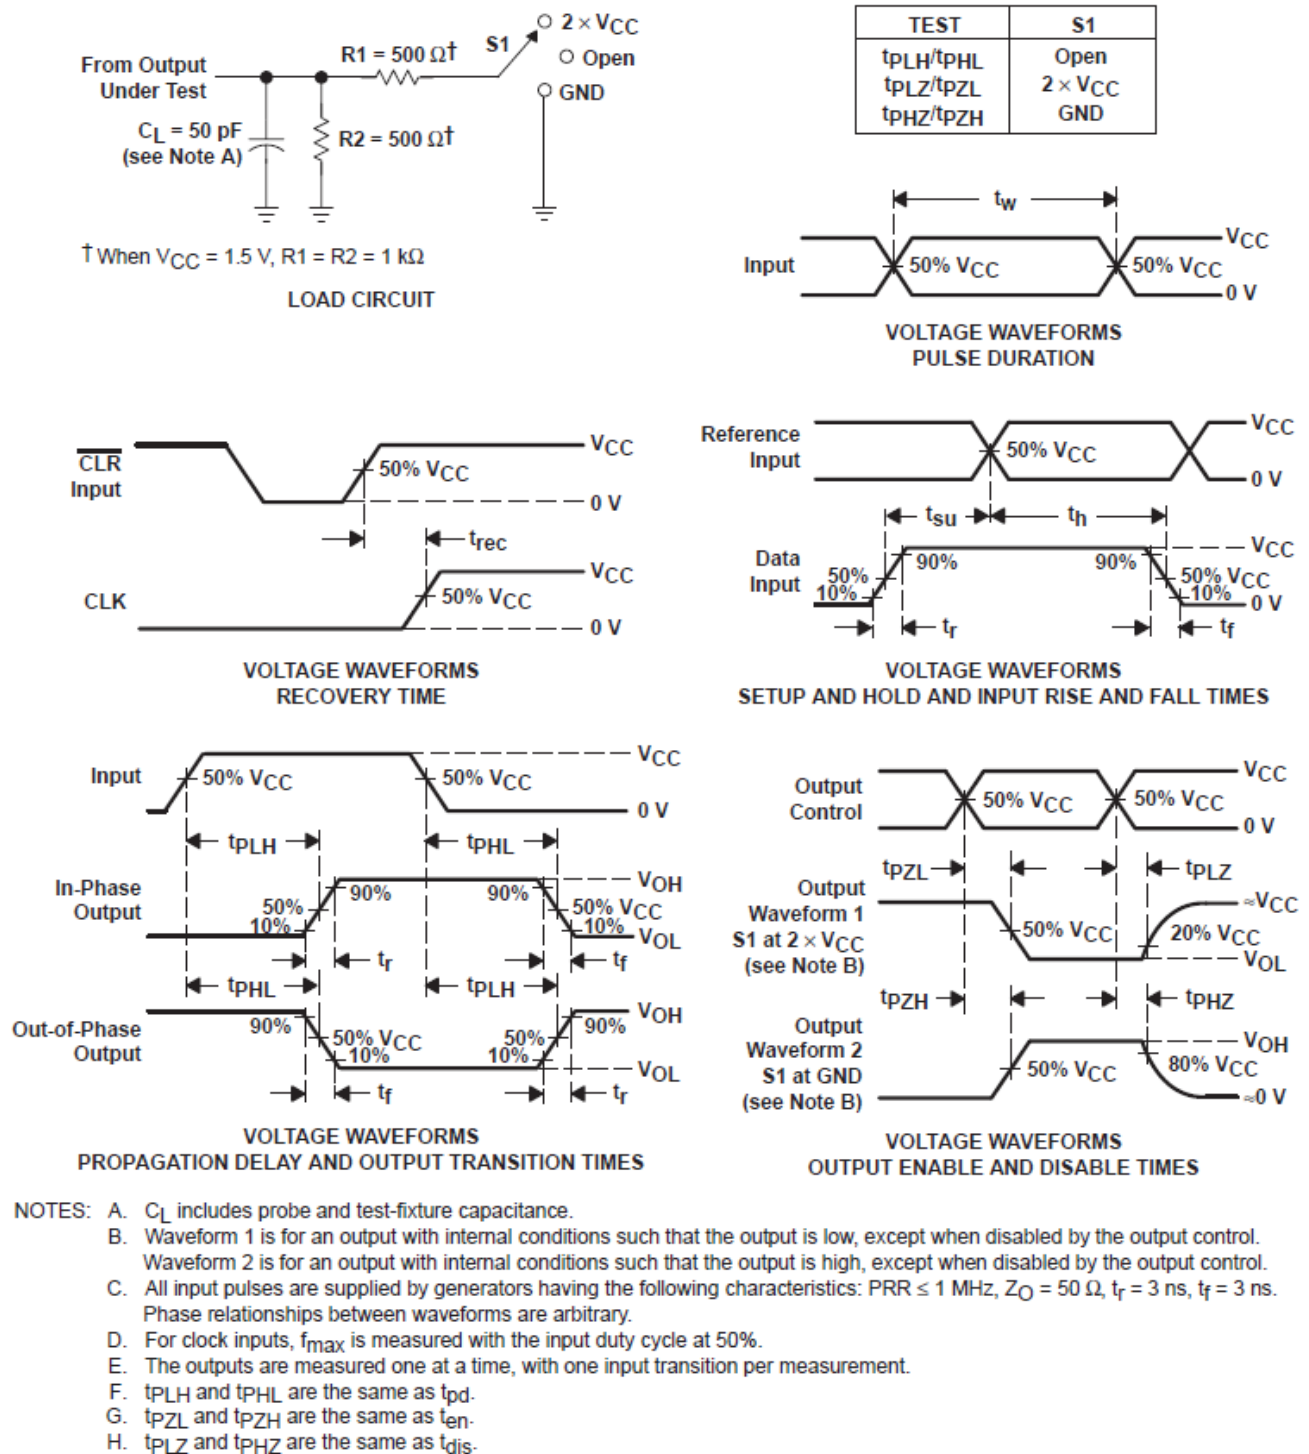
From Output Under Test

$C_L$ = 50 pF (see Note A)

R1 = 500 Ω†

R2 = 500 Ω†

S1

2 × $V_{CC}$

Open

GND

† When $V_{CC}$ = 1.5 V, R1 = R2 = 1 kΩ

LOAD CIRCUIT

| TEST | S1 |
|---|---|
| $t_{PLH}/t_{PHL}$ | Open |
| $t_{PLZ}/t_{PZL}$ | 2 × $V_{CC}$ |
| $t_{PHZ}/t_{PZH}$ | GND |

$t_w$

Input

50% $V_{CC}$

50% $V_{CC}$

$V_{CC}$

0 V

VOLTAGE WAVEFORMS PULSE DURATION

$\overline{CLR}$ Input

50% $V_{CC}$

$V_{CC}$

0 V

$t_{rec}$

CLK

50% $V_{CC}$

$V_{CC}$

0 V

VOLTAGE WAVEFORMS RECOVERY TIME

Reference Input

50% $V_{CC}$

$V_{CC}$

0 V

$t_{su}$

$t_h$

Data Input

50%

10%

90%

90%

50% $V_{CC}$

10%

$V_{CC}$

0 V

$t_r$

$t_f$

VOLTAGE WAVEFORMS SETUP AND HOLD AND INPUT RISE AND FALL TIMES

Input

50% $V_{CC}$

50% $V_{CC}$

$V_{CC}$

0 V

$t_{PLH}$

$t_{PHL}$

In-Phase Output

50%

10%

90%

90%

50% $V_{CC}$

10%

$V_{OH}$

$V_{OL}$

$t_r$

$t_f$

$t_{PHL}$

$t_{PLH}$

Out-of-Phase Output

90%

50% $V_{CC}$

10%

50%

10%

90%

$V_{OH}$

$V_{OL}$

$t_f$

$t_r$

VOLTAGE WAVEFORMS PROPAGATION DELAY AND OUTPUT TRANSITION TIMES

Output Control

50% $V_{CC}$

50% $V_{CC}$

$V_{CC}$

0 V

$t_{PZL}$

$t_{PLZ}$

Output Waveform 1 S1 at 2 × $V_{CC}$ (see Note B)

50% $V_{CC}$

20% $V_{CC}$

≈$V_{CC}$

$V_{OL}$

$t_{PZH}$

$t_{PHZ}$

Output Waveform 2 S1 at GND (see Note B)

50% $V_{CC}$

80% $V_{CC}$

$V_{OH}$

≈0 V

VOLTAGE WAVEFORMS OUTPUT ENABLE AND DISABLE TIMES

NOTES: A. $C_L$ includes probe and test-fixture capacitance.
B. Waveform 1 is for an output with internal conditions such that the output is low, except when disabled by the output control. Waveform 2 is for an output with internal conditions such that the output is high, except when disabled by the output control.
C. All input pulses are supplied by generators having the following characteristics: PRR ≤ 1 MHz, $Z_O$ = 50 Ω, $t_r$ = 3 ns, $t_f$ = 3 ns. Phase relationships between waveforms are arbitrary.
D. For clock inputs, $f_{max}$ is measured with the input duty cycle at 50%.
E. The outputs are measured one at a time, with one input transition per measurement.
F. $t_{PLH}$ and $t_{PHL}$ are the same as $t_{pd}$.
G. $t_{PZL}$ and $t_{PZH}$ are the same as $t_{en}$.
H. $t_{PLZ}$ and $t_{PHZ}$ are the same as $t_{dis}$.